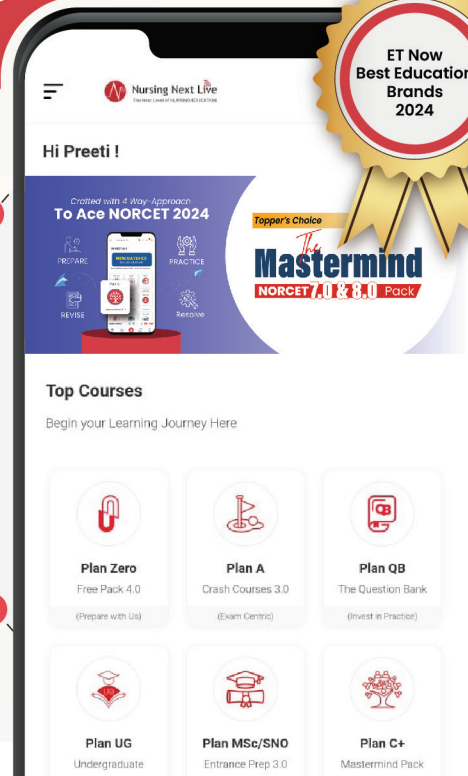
ET Now
Best Education
Brands
2024

Nursing Next Live
The Next Level of NURSING EDUCATION

Hi Preeti !

Crafted with 4 Way-Approach
To Ace NORCET 2024

PREPARE
PRACTICE
REVISE
Resolve

Topper's Choice
The Mastermind
NORCET 7.0 & 8.0 Pack

Top Courses

Begin your Learning Journey Here

Plan Zero
Free Pack 4.0
(Prepare with Us)

Plan A
Crash Courses 3.0
(Exam Centric)

Plan QB
The Question Bank
(Invest in Practice)

Plan UG
Undergraduate

Plan MSc/SNO
Entrance Prep 3.0

Plan C+
Mastermind Pack